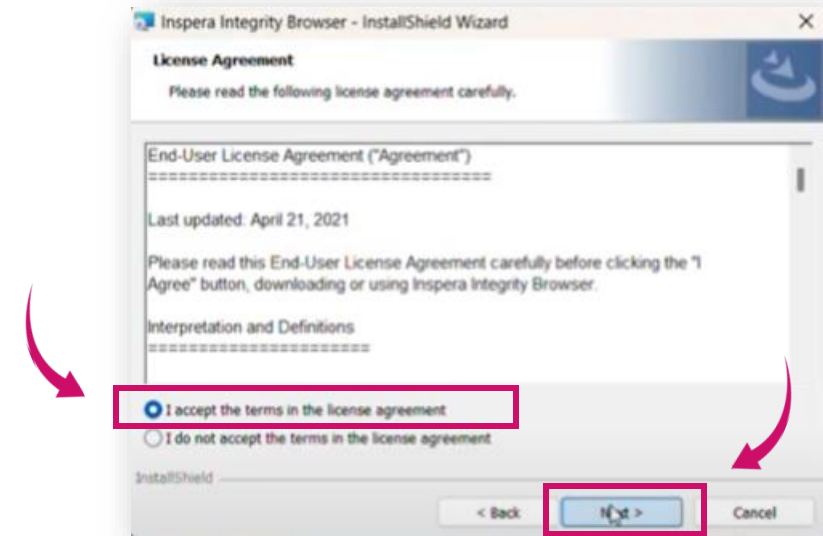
Inspera Integrity Browser - InstallShield Wizard

License Agreement

Please read the following license agreement carefully.

End-User License Agreement ("Agreement")
====================================

Last updated: April 21, 2021

Please read this End-User License Agreement carefully before clicking the "I Agree" button, downloading or using Inspera Integrity Browser.

Interpretation and Definitions
======================

I accept the terms in the license agreement

I do not accept the terms in the license agreement

InstallShield

< Back

Next >

Cancel